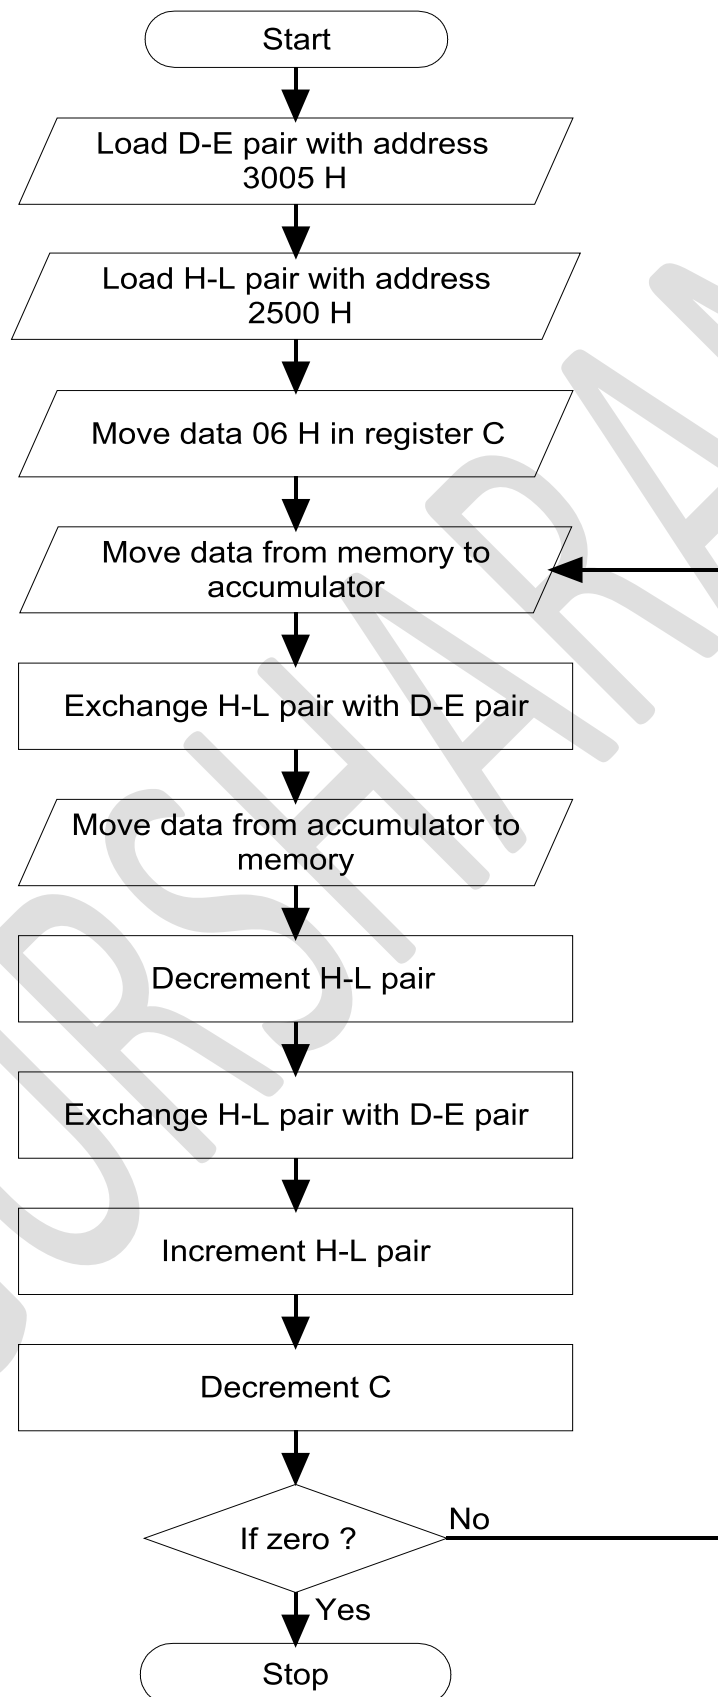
Start

Load D-E pair with address 3005 H

Load H-L pair with address 2500 H

Move data 06 H in register C

Move data from memory to accumulator

Exchange H-L pair with D-E pair

Move data from accumulator to memory

Decrement H-L pair

Exchange H-L pair with D-E pair

Increment H-L pair

Decrement C

If zero ?

No

Yes

Stop